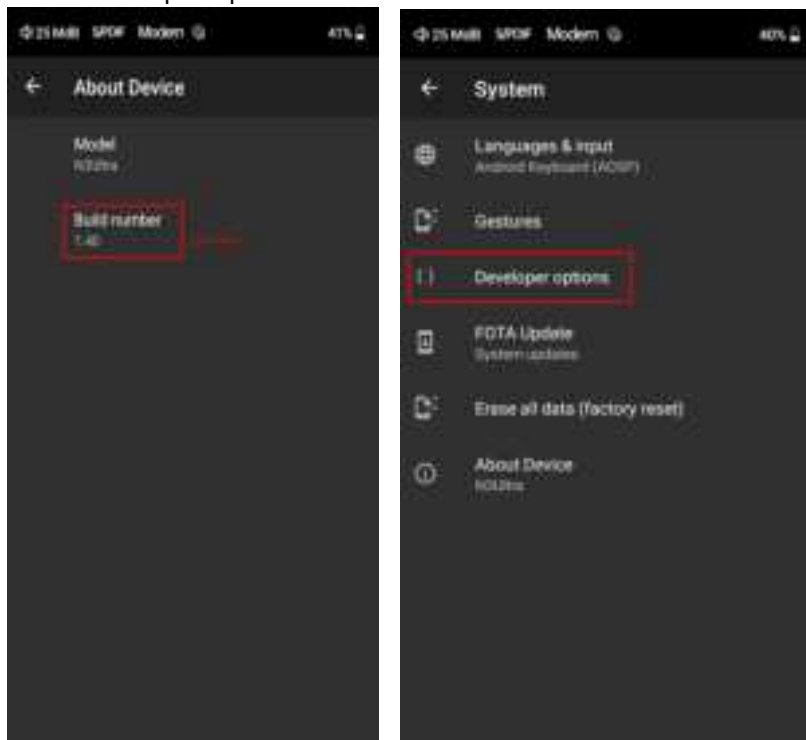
25 MoB SPDF Modern 41%

About Device

Model
N3Ultra

Build number
1.40

25 MoB SPDF Modern 40%

System

Languages & input
Android Keyboard (AOSP)

Gestures

{ } Developer options

FOTA Update
System updates

Erase all data (factory reset)

About Device
N3Ultra